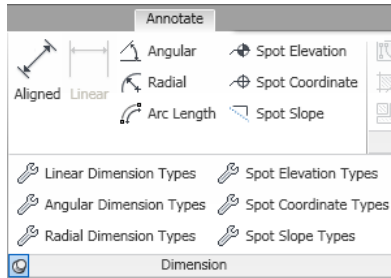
Annotate

Aligned
Linear
Angular
Radial
Arc Length
Spot Elevation
Spot Coordinate
Spot Slope

Linear Dimension Types
Angular Dimension Types
Radial Dimension Types
Spot Elevation Types
Spot Coordinate Types
Spot Slope Types

Dimension